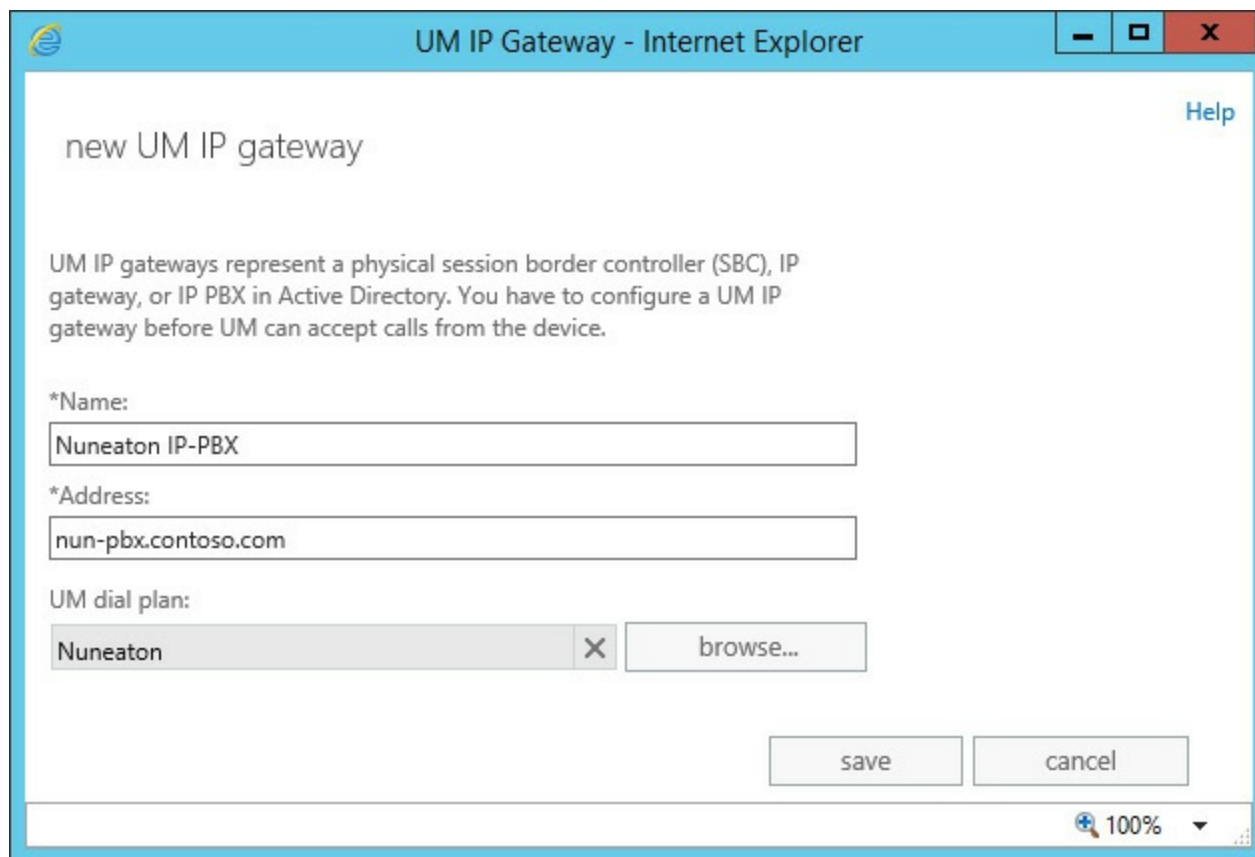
UM IP Gateway - Internet Explorer

Help

new UM IP gateway

UM IP gateways represent a physical session border controller (SBC), IP gateway, or IP PBX in Active Directory. You have to configure a UM IP gateway before UM can accept calls from the device.

*Name:

Nuneaton IP-PBX

*Address:

nun-pbx.contoso.com

UM dial plan:

Nuneaton

browse...

save

cancel

100%